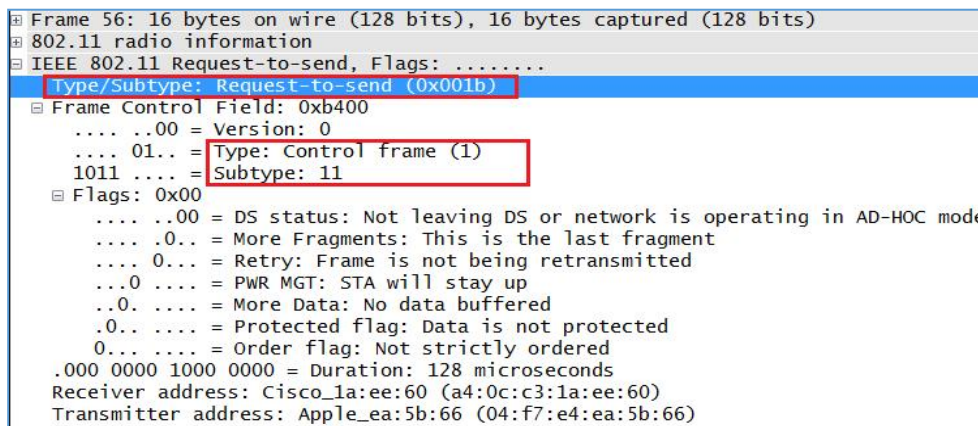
⊞ Frame 56: 16 bytes on wire (128 bits), 16 bytes captured (128 bits)
⊞ 802.11 radio information
⊟ IEEE 802.11 Request-to-send, Flags: ........
Type/Subtype: Request-to-send (0x001b)
⊟ Frame Control Field: 0xb400
.... ..00 = Version: 0
.... 01.. = Type: Control frame (1)
1011 .... = Subtype: 11
⊟ Flags: 0x00
.... ..00 = DS status: Not leaving DS or network is operating in AD-HOC mode
.... .0.. = More Fragments: This is the last fragment
.... 0... = Retry: Frame is not being retransmitted
...0 .... = PWR MGT: STA will stay up
..0. .... = More Data: No data buffered
.0.. .... = Protected flag: Data is not protected
0... .... = Order flag: Not strictly ordered
.000 0000 1000 0000 = Duration: 128 microseconds
Receiver address: Cisco_1a:ee:60 (a4:0c:c3:1a:ee:60)
Transmitter address: Apple_ea:5b:66 (04:f7:e4:ea:5b:66)